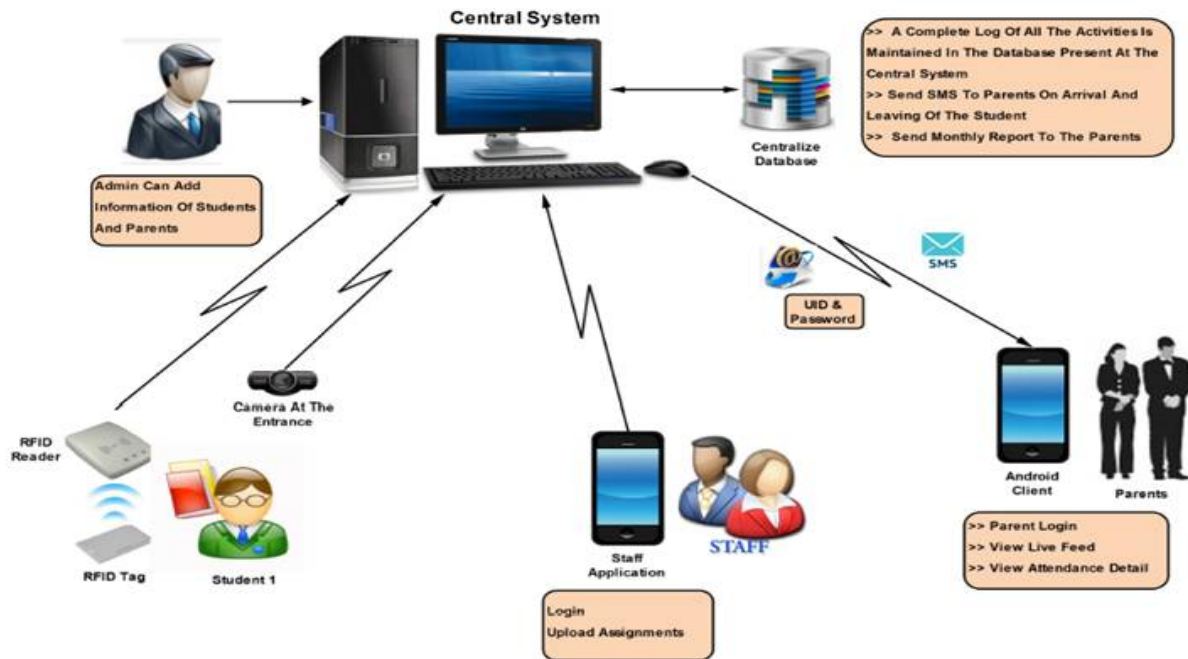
Central System

Admin Can Add Information Of Students And Parents

>> A Complete Log Of All The Activities Is Maintained In The Database Present At The Central System
>> Send SMS To Parents On Arrival And Leaving Of The Student
>> Send Monthly Report To The Parents

Centralize Database

SMS

UID & Password

RFID Reader

RFID Tag

Camera At The Entrance

Student 1

Staff Application

STAFF

Login
Upload Assignments

Android Client

Parents

>> Parent Login
>> View Live Feed
>> View Attendance Detail